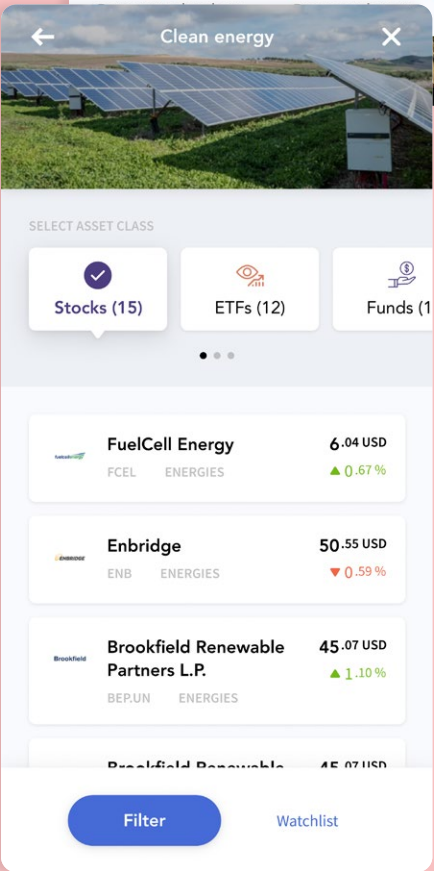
Clean energy

SELECT ASSET CLASS

Stocks (15)

ETFs (12)

Funds (1

FuelCell Energy
FCEL ENERGIES
6.04 USD
▲ 0.67 %

ENBRIDGE
Enbridge
ENB ENERGIES
50.55 USD
▼ 0.59 %

Brookfield
Brookfield Renewable Partners L.P.
BEP.UN ENERGIES
45.07 USD
▲ 1.10 %

Brookfield Renewable
45.07 USD

Filter

Watchlist